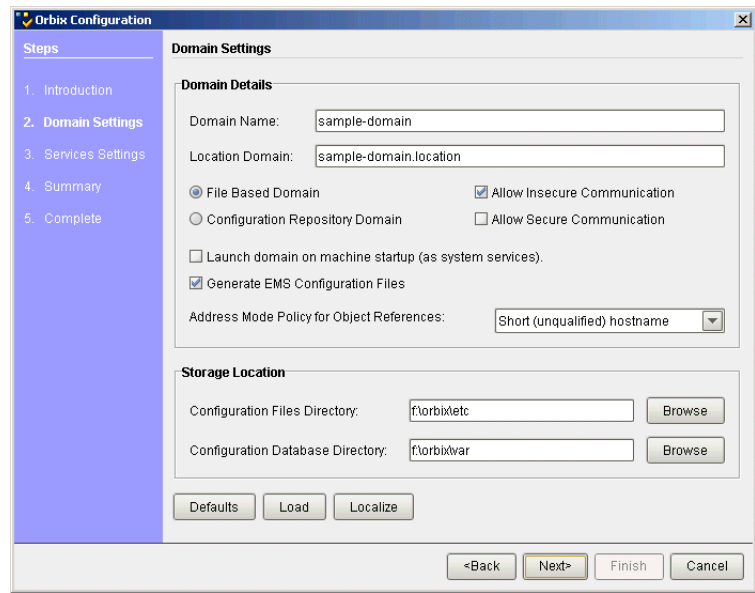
Orbix Configuration

Steps

1. Introduction
2. Domain Settings
3. Services Settings
4. Summary
5. Complete

Domain Settings

Domain Details

Domain Name: sample-domain

Location Domain: sample-domain.location

File Based Domain
Allow Insecure Communication
Configuration Repository Domain
Allow Secure Communication

Launch domain on machine startup (as system services).

Generate EMS Configuration Files

Address Mode Policy for Object References: Short (unqualified) hostname

Storage Location

Configuration Files Directory: f:\orbix\etc Browse

Configuration Database Directory: f:\orbix\var Browse

Defaults Load Localize

<Back Next> Finish Cancel